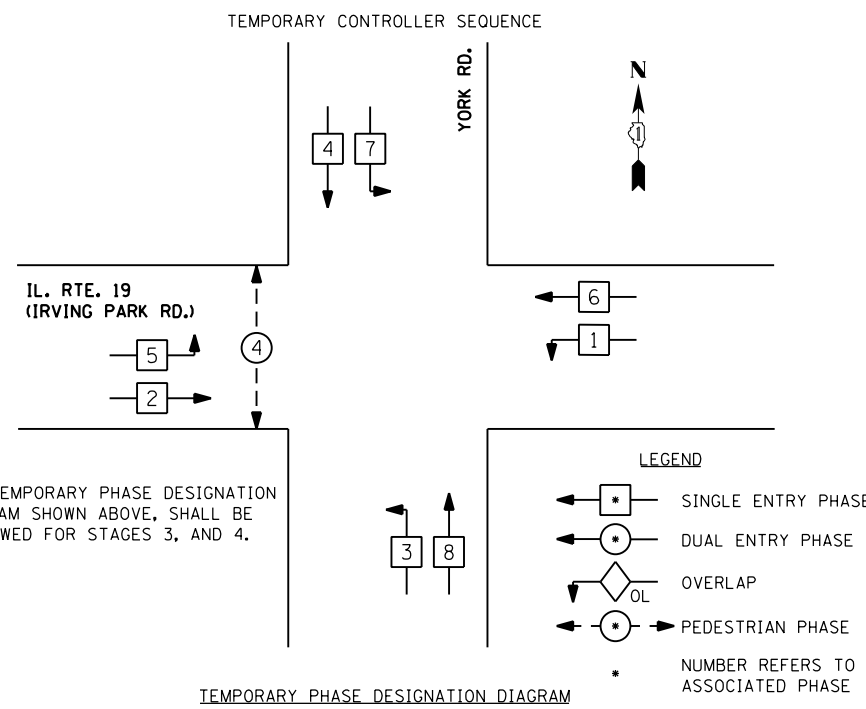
TEMPORARY CONTROLLER SEQUENCE

YORK RD.

N

4 7

IL. RTE. 19
(IRVING PARK RD.)

6

1

5

4

2

EMPORARY PHASE DESIGNATION
AM SHOWN ABOVE, SHALL BE
WED FOR STAGES 3, AND 4.

3 8

LEGEND

* SINGLE ENTRY PHASE

* DUAL ENTRY PHASE

OL OVERLAP

* PEDESTRIAN PHASE

* NUMBER REFERS TO
ASSOCIATED PHASE

TEMPORARY PHASE DESIGNATION DIAGRAM